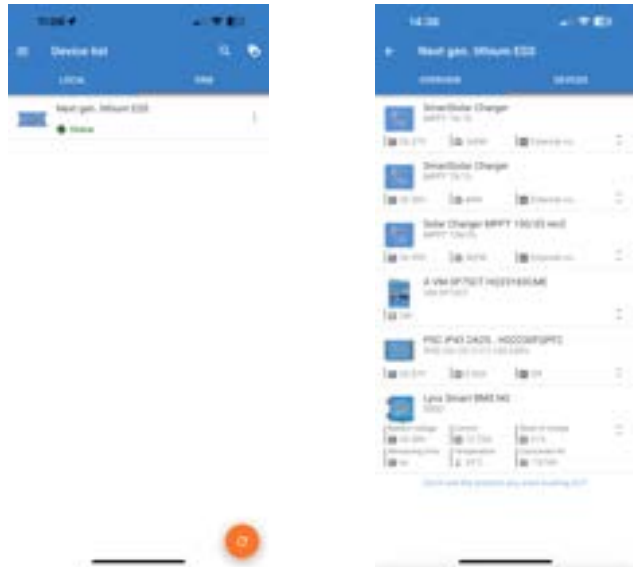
11:06

Device list

LOCAL

VRM

Next gen. lithium ESS

Online

14:36

Next gen. lithium ESS

OVERVIEW

DEVICES

SmartSolar Charger

MPPT 75/15

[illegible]

SmartSolar Charger

MPPT 75/15

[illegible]

Solar Charger MPPT 100/20 rev2

MPPT 100/20

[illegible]

X-VM-SP7527 HQ2318XUME

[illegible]

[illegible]

PSC IP43 24/25 - HQ2336FGPFZ

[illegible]

Lynx Smart BMS NG

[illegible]

Check out the products you were looking for?